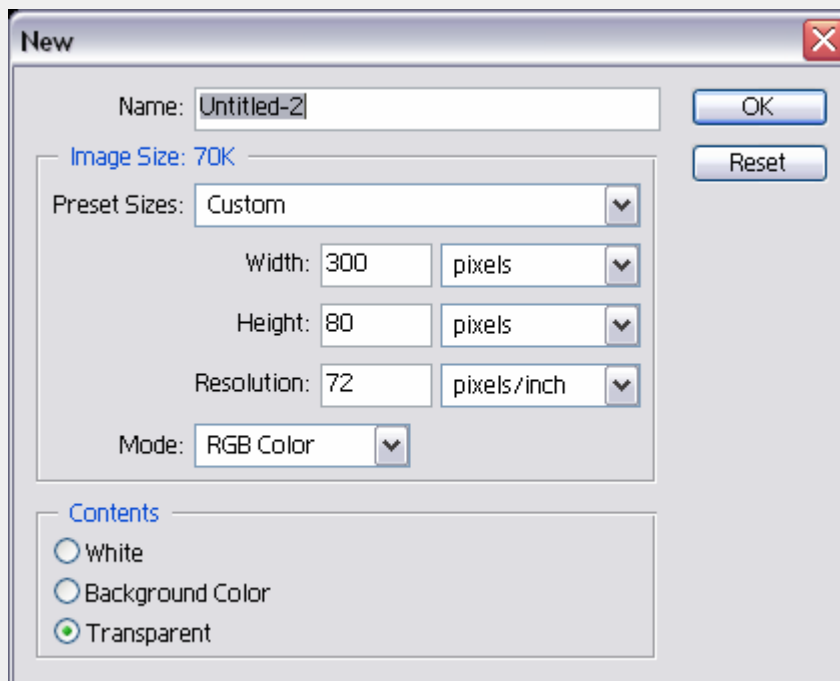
New

Name: Untitled-2

OK

Reset

Image Size: 70K

Preset Sizes: Custom

Width: 300 pixels

Height: 80 pixels

Resolution: 72 pixels/inch

Mode: RGB Color

Contents

White

Background Color

Transparent